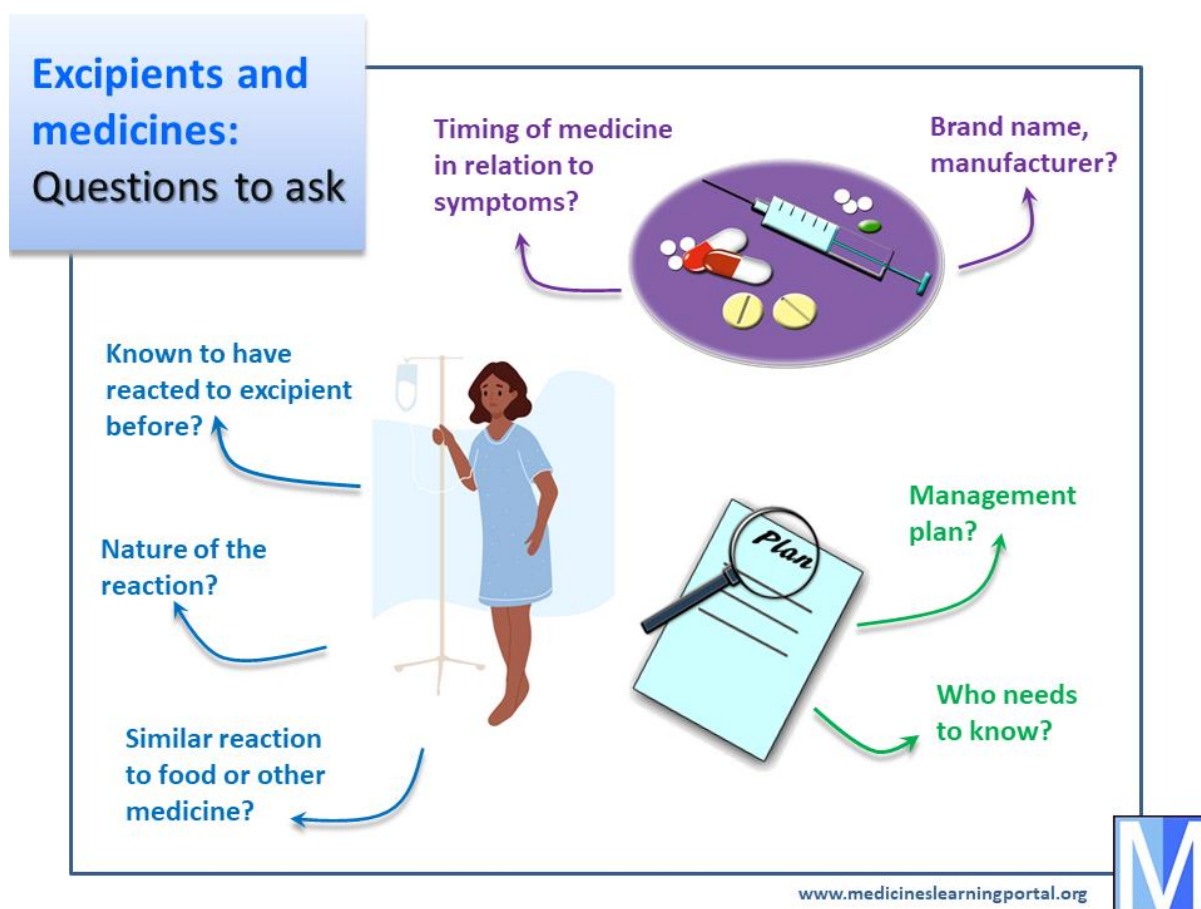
Excipients and medicines:
Questions to ask

Timing of medicine in relation to symptoms?

Brand name, manufacturer?

Known to have reacted to excipient before?

Nature of the reaction?

Similar reaction to food or other medicine?

Plan

Management plan?

Who needs to know?

www.medicineslearningportal.org